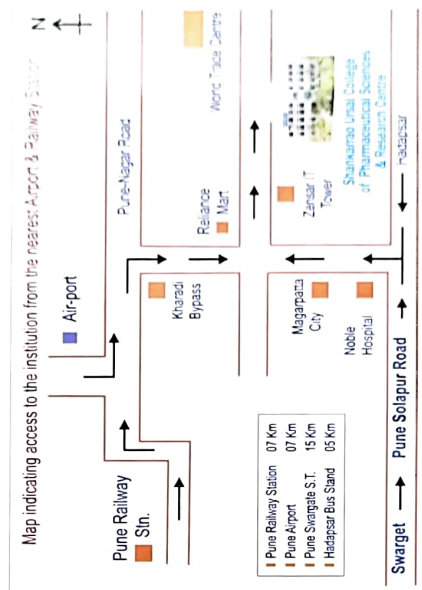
Map indicating access to the institution from the nearest Airport & Railway Station

N

Pune Railway Stn.

Air-port

Pune-Nagar Road

World Trade Centre

Kharadi Bypass

Reliance Mart

Magarpatta City

Noble Hospital

Zensar IT Tower

Shankarrao Ursal College of Pharmaceutical Sciences & Research Centre

Hadapsar

| Pune Railway Station | 07 Km |
|---|---|
| Pune Airport | 07 Km |
| Pune Swargate S.T. | 15 Km |
| Hadapsar Bus Stand | 05 Km |

Swarget → Pune Solapur Road